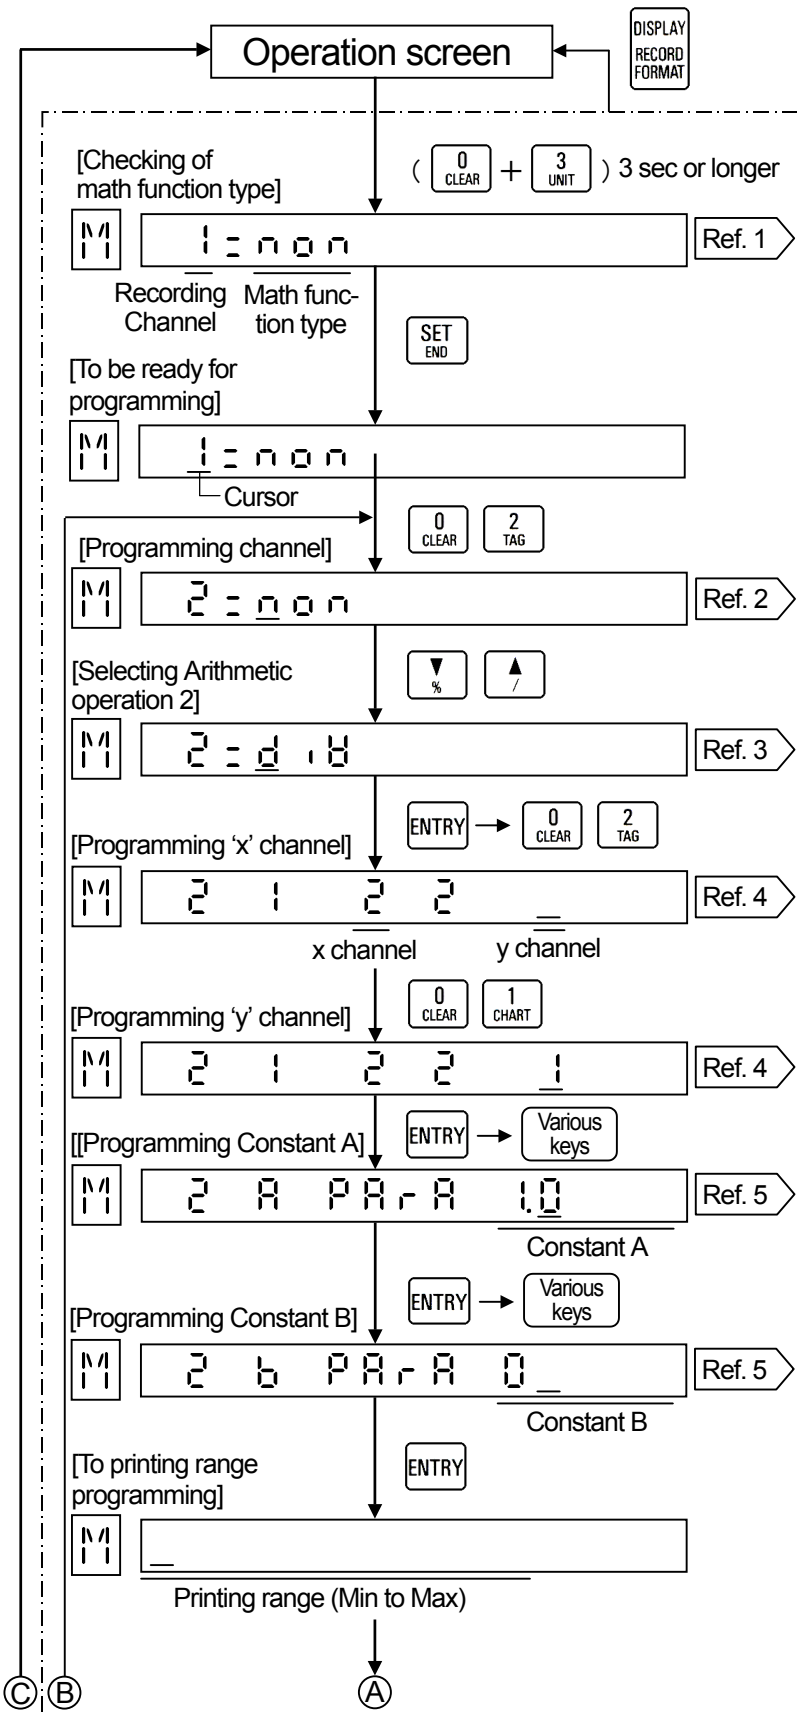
Operation screen

DISPLAY
RECORD
FORMAT

[Checking of math function type]

( 0 CLEAR + 3 UNIT ) 3 sec or longer

M 1:non Ref. 1

Recording Channel Math function type

SET END

[To be ready for programming]

M 1:non

Cursor

0 CLEAR 2 TAG

[Programming channel]

M 2:non Ref. 2

[Selecting Arithmetic operation 2]

▼ % ▲ /

M 2:diV Ref. 3

ENTRY → 0 CLEAR 2 TAG

[Programming 'x' channel]

M 2 1 2 2 Ref. 4

x channel y channel

[Programming 'y' channel]

0 CLEAR 1 CHART

M 2 1 2 2 1 Ref. 4

ENTRY → Various keys

[[Programming Constant A]

M 2 A PArA 1.0 Ref. 5

Constant A

ENTRY → Various keys

[Programming Constant B]

M 2 b PArA 0_ Ref. 5

Constant B

[To printing range programming]

ENTRY

M _

Printing range (Min to Max)

Ⓒ Ⓑ Ⓐ